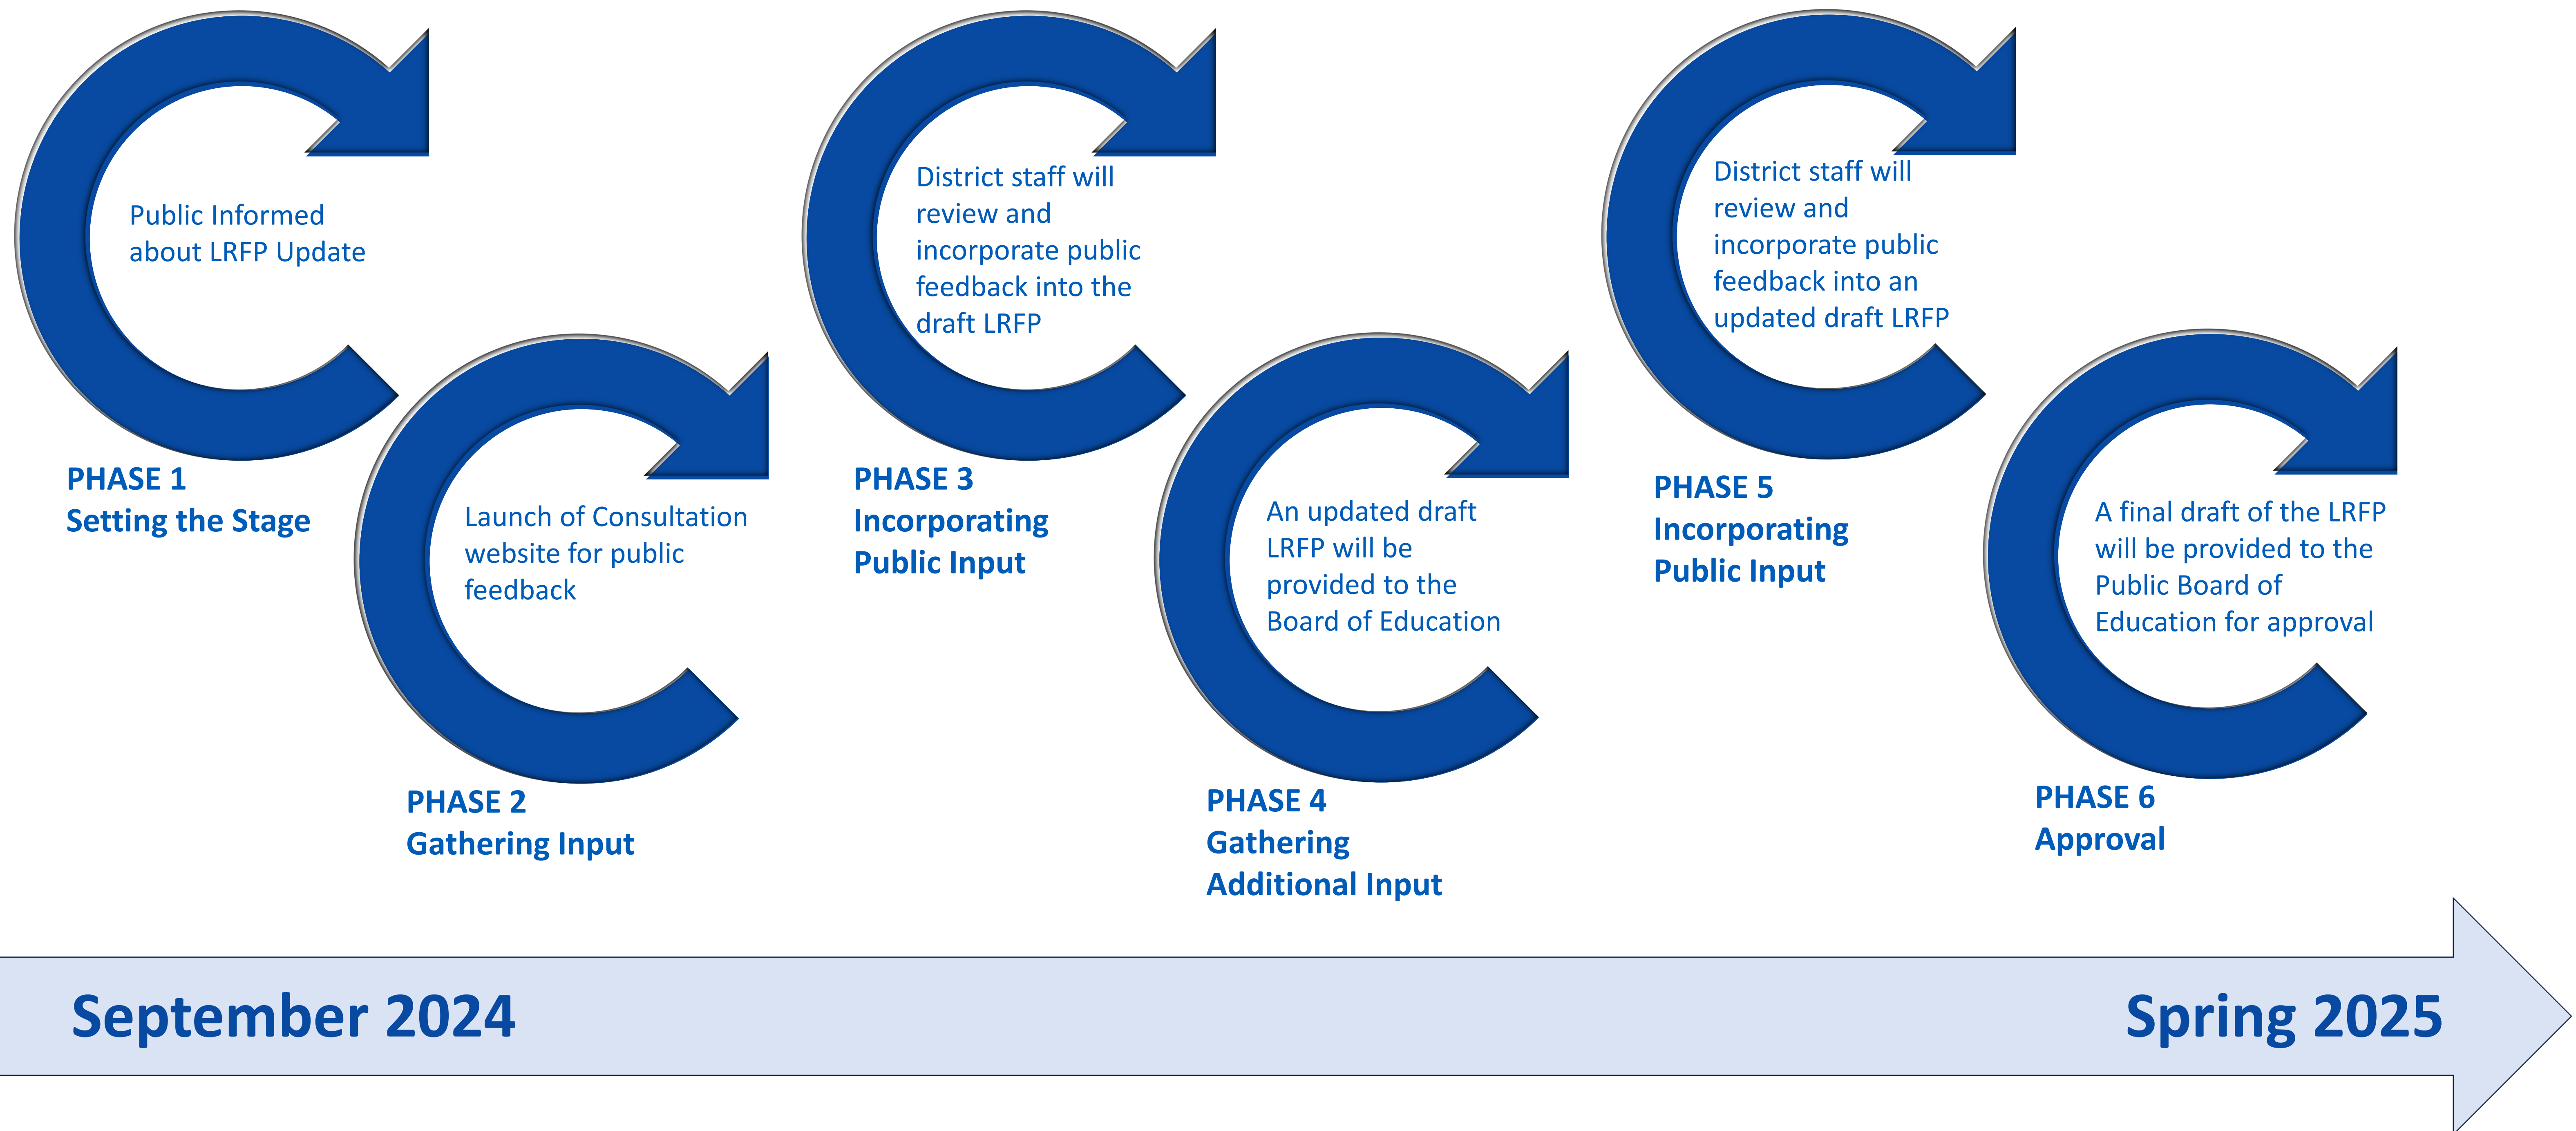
Public Informed about LRFP Update

PHASE 1
Setting the Stage

Launch of Consultation website for public feedback

PHASE 2
Gathering Input

District staff will review and incorporate public feedback into the draft LRFP

PHASE 3
Incorporating Public Input

An updated draft LRFP will be provided to the Board of Education

PHASE 4
Gathering Additional Input

District staff will review and incorporate public feedback into an updated draft LRFP

PHASE 5
Incorporating Public Input

A final draft of the LRFP will be provided to the Public Board of Education for approval

PHASE 6
Approval

September 2024

Spring 2025